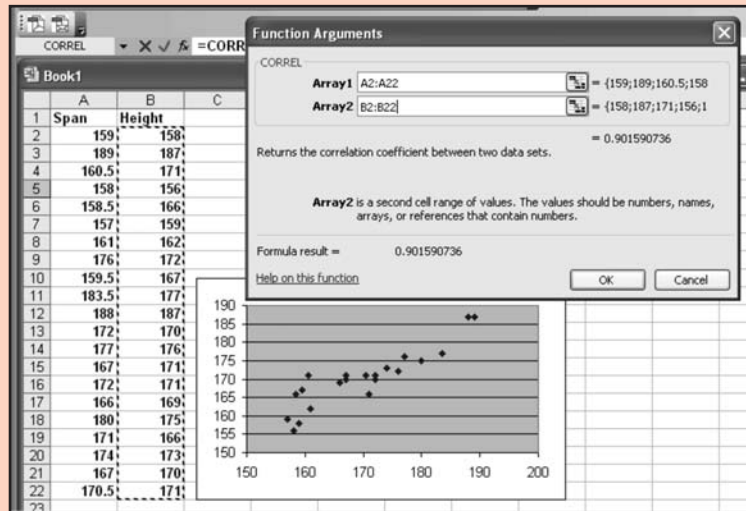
CORREL =CORR

Book1

| | A | B | C |
|---|---|---|---|
| 1 | Span | Height | |
| 2 | 159 | 158 | |
| 3 | 189 | 187 | |
| 4 | 160.5 | 171 | |
| 5 | 158 | 156 | |
| 6 | 158.5 | 166 | |
| 7 | 157 | 159 | |
| 8 | 161 | 162 | |
| 9 | 176 | 172 | |
| 10 | 159.5 | 167 | |
| 11 | 183.5 | 177 | |
| 12 | 188 | 187 | |
| 13 | 172 | 170 | |
| 14 | 177 | 176 | |
| 15 | 167 | 171 | |
| 16 | 172 | 171 | |
| 17 | 166 | 169 | |
| 18 | 180 | 175 | |
| 19 | 171 | 166 | |
| 20 | 174 | 173 | |
| 21 | 167 | 170 | |
| 22 | 170.5 | 171 | |
| 23 | | | |

Function Arguments

CORREL

Array1 A2:A22 = {159;189;160.5;158

Array2 B2:B22 = {158;187;171;156;1

= 0.901590736

Returns the correlation coefficient between two data sets.

Array2 is a second cell range of values. The values should be numbers, names, arrays, or references that contain numbers.

Formula result = 0.901590736

Help on this function

OK Cancel

190
185
180
175
170
165
160
155
150
150 160 170 180 190 200